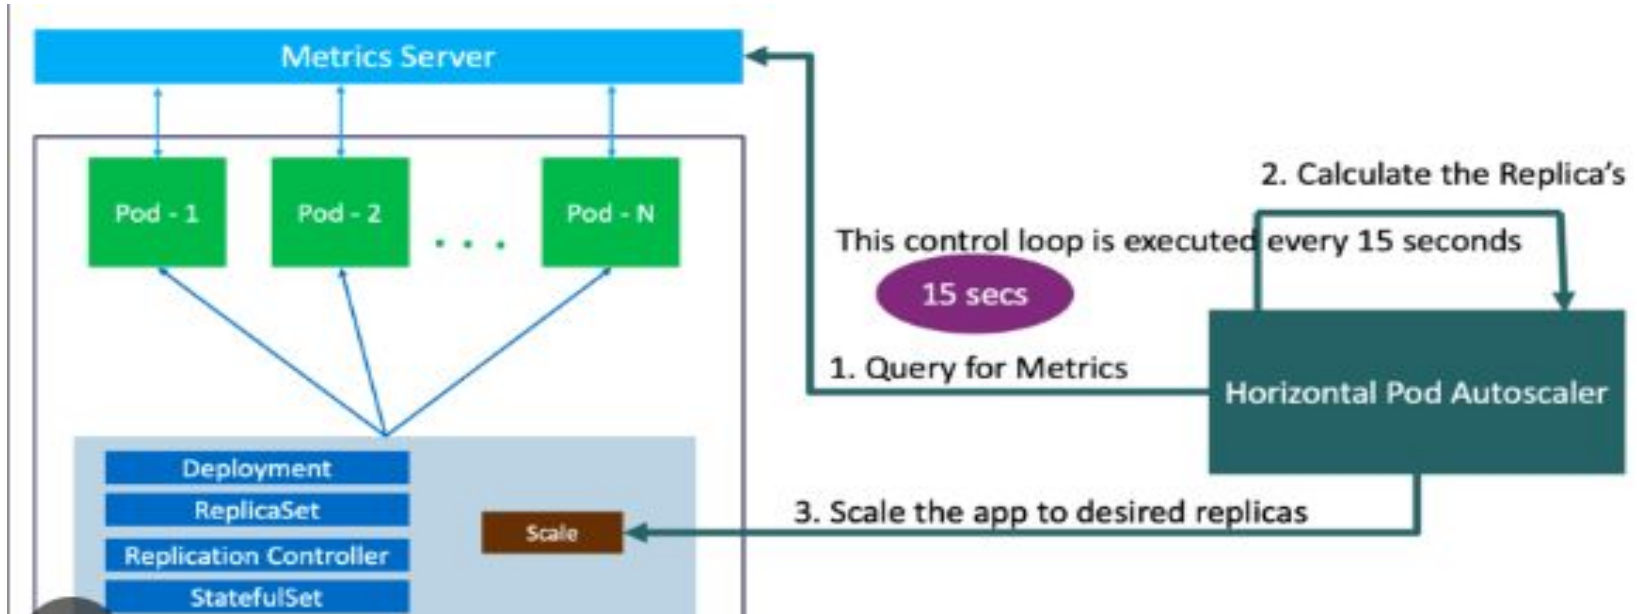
Metrics Server

Pod - 1

Pod - 2

. . .

Pod - N

2. Calculate the Replica's

This control loop is executed every 15 seconds

15 secs

1. Query for Metrics

Horizontal Pod Autoscaler

Deployment

ReplicaSet

Replication Controller

StatefulSet

Scale

3. Scale the app to desired replicas